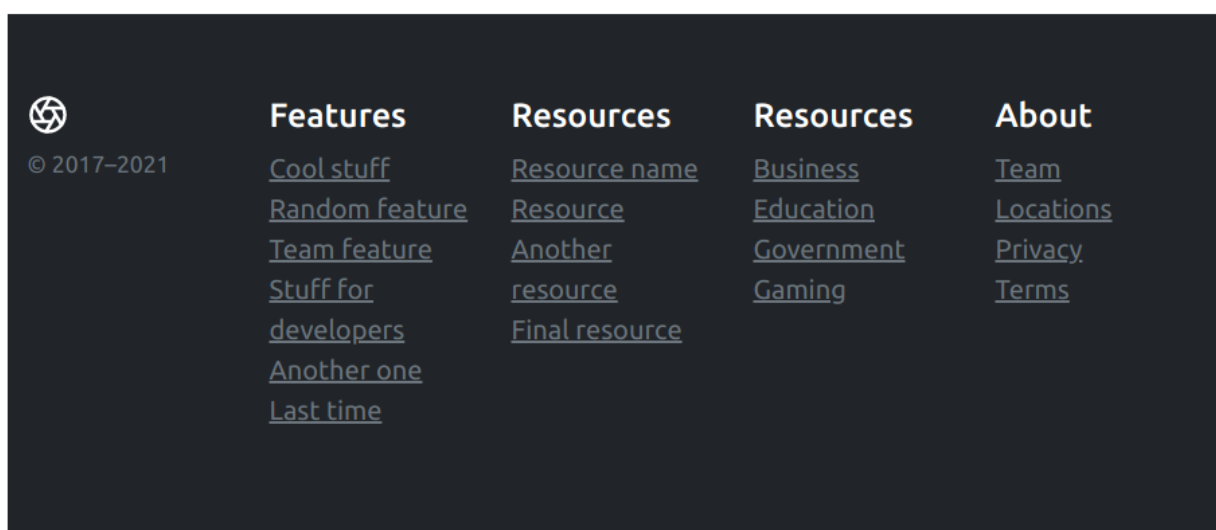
© 2017–2021

Features
Cool stuff
Random feature
Team feature
Stuff for developers
Another one
Last time

Resources
Resource name
Resource
Another resource
Final resource

Resources
Business
Education
Government
Gaming

About
Team
Locations
Privacy
Terms